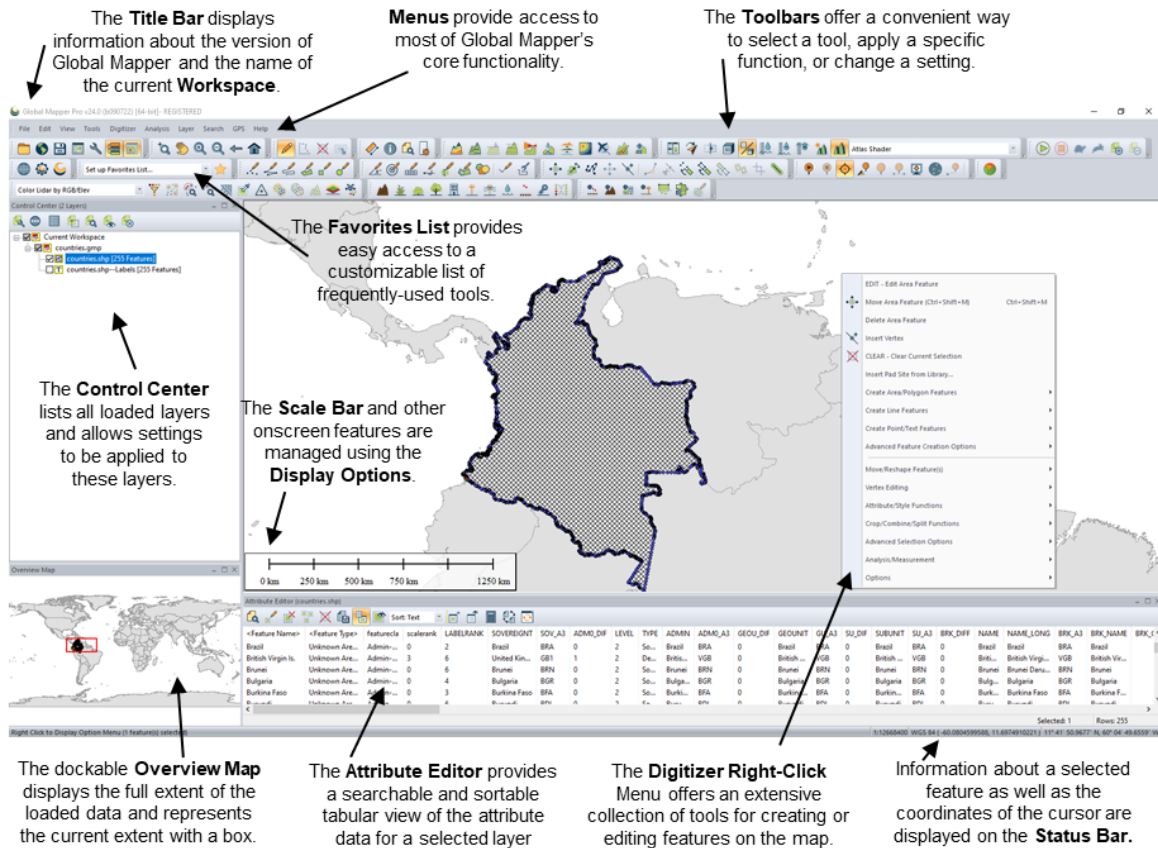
The **Title Bar** displays information about the version of Global Mapper and the name of the current **Workspace**.

**Menus** provide access to most of Global Mapper's core functionality.

The **Toolbars** offer a convenient way to select a tool, apply a specific function, or change a setting.

Global Mapper Pro v24.0 (b080722) [64-bit] - REGISTERED

File Edit View Tools Digitizer Analysis Layer Search GPS Help

Atlas Shader

Set up Favorites List...

Color Lidar by RGB/Elev

Control Center (2 Layers)

Current Workspace
countries.gmp
countries.shp [255 Features]
countries.shp--Labels [255 Features]

The **Favorites List** provides easy access to a customizable list of frequently-used tools.

EDIT - Edit Area Feature
Move Area Feature (Ctrl+Shift+M) Ctrl+Shift+M
Delete Area Feature
Insert Vertex
CLEAR - Clear Current Selection
Insert Pad Site from Library...
Create Area/Polygon Features
Create Line Features
Create Point/Text Features
Advanced Feature Creation Options
Move/Reshape Feature(s)
Vertex Editing
Attribute/Style Functions
Crop/Combine/Split Functions
Advanced Selection Options
Analysis/Measurement
Options

The **Control Center** lists all loaded layers and allows settings to be applied to these layers.

The **Scale Bar** and other onscreen features are managed using the **Display Options**.

0 km 250 km 500 km 750 km 1250 km

Overview Map

Attribute Editor (countries.shp)

Sort: Text

| <Feature Name> | <Feature Type> | featurecla | scalerank | LABELRANK | SOVEREIGNT | SOV_A3 | ADM0_DIF | LEVEL | TYPE | ADMIN | ADM0_A3 | GEOU_DIF | GEOUNIT | GU_A3 | SU_DIF | SUBUNIT | SU_A3 | BRK_DIFF | NAME | NAME_LONG | BRK_A3 | BRK_NAME | BRK_( |
|---|---|---|---|---|---|---|---|---|---|---|---|---|---|---|---|---|---|---|---|---|---|---|---|
| Brazil | Unknown Are... | Admin-... | 0 | 2 | Brazil | BRA | 0 | 2 | So... | Brazil | BRA | 0 | Brazil | BRA | 0 | Brazil | BRA | 0 | Brazil | Brazil | BRA | Brazil | |
| British Virgin Is. | Unknown Are... | Admin-... | 3 | 6 | United Kin... | GB1 | 1 | 2 | De... | Britis... | VGB | 0 | British ... | VGB | 0 | British ... | VGB | 0 | Briti... | British Virgi... | VGB | British Vir... | |
| Brunei | Unknown Are... | Admin-... | 0 | 6 | Brunei | BRN | 0 | 2 | So... | Brunei | BRN | 0 | Brunei | BRN | 0 | Brunei | BRN | 0 | Brunei | Brunei Daru... | BRN | Brunei | |
| Bulgaria | Unknown Are... | Admin-... | 0 | 4 | Bulgaria | BGR | 0 | 2 | So... | Bulga... | BGR | 0 | Bulgaria | BGR | 0 | Bulgaria | BGR | 0 | Bulg... | Bulgaria | BGR | Bulgaria | |
| Burkina Faso | Unknown Are... | Admin-... | 0 | 3 | Burkina Faso | BFA | 0 | 2 | So... | Burki... | BFA | 0 | Burkin... | BFA | 0 | Burkin... | BFA | 0 | Burk... | Burkina Faso | BFA | Burkina F... | |

Selected: 1 Rows: 255

Right Click to Display Option Menu (1 feature(s) selected)

1:12668400 WGS 84 (-60.0804599588, 11.6974910221) 11° 41' 50.9677" N, 60° 04' 49.6559" W

The dockable **Overview Map** displays the full extent of the loaded data and represents the current extent with a box.

The **Attribute Editor** provides a searchable and sortable tabular view of the attribute data for a selected layer

The **Digitizer Right-Click** Menu offers an extensive collection of tools for creating or editing features on the map.

Information about a selected feature as well as the coordinates of the cursor are displayed on the **Status Bar.**